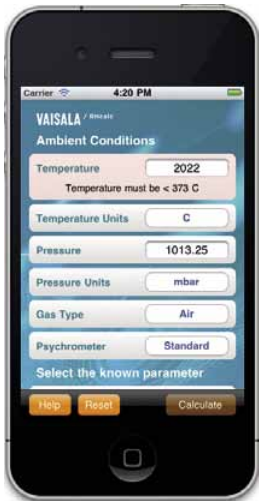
Carrier 4:20 PM

VAISALA / Humicalc

Ambient Conditions

Temperature 2022

Temperature must be < 373 C

Temperature Units C

Pressure 1013.25

Pressure Units mbar

Gas Type Air

Psychrometer Standard

Select the known parameter

Help Reset Calculate